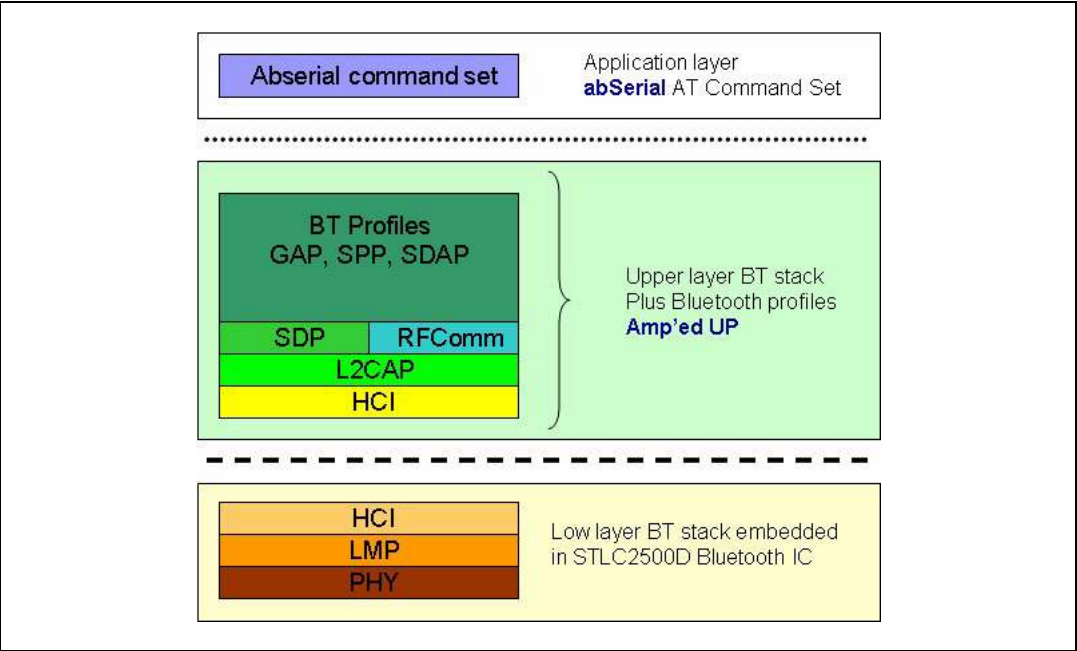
Abserial command set

Application layer
abSerial AT Command Set

BT Profiles
GAP, SPP, SDAP

SDP

RFComm

L2CAP

HCI

Upper layer BT stack
Plus Bluetooth profiles
Amp'ed UP

HCI

LMP

PHY

Low layer BT stack embedded
in STLC2500D Bluetooth IC